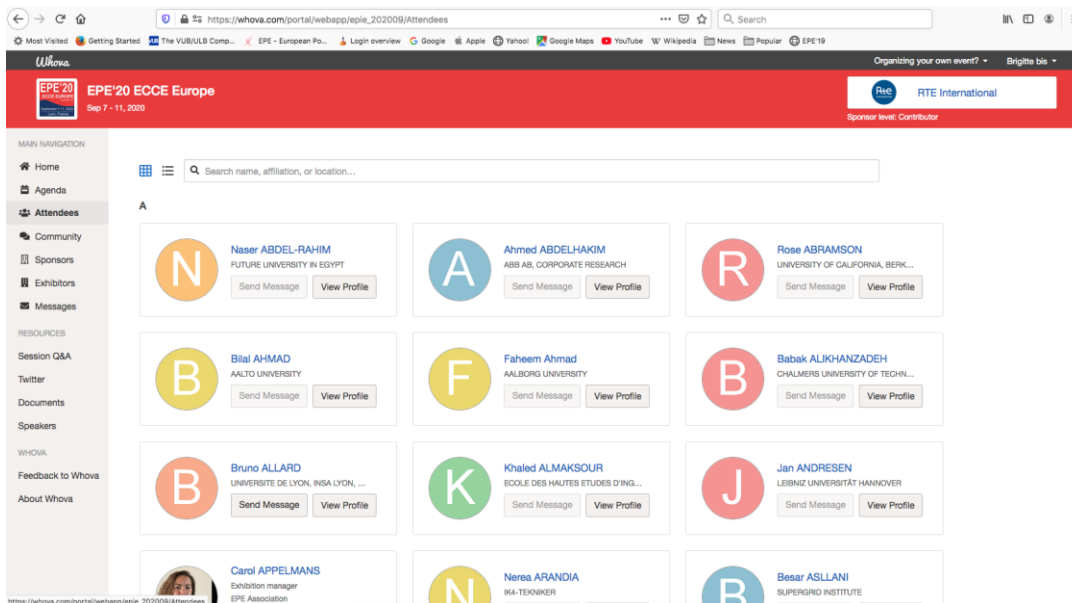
https://whova.com/portal/webapp/epie_202009/Attendees

Search

Most Visited Getting Started The VUB/ULB Comp... EPE - European Po... Login overview Google Apple Yahoo! Google Maps YouTube Wikipedia News Popular EPE'19

Whova

Organizing your own event? Brigitte bis

EPE'20 ECCE Europe
Sep 7 - 11, 2020

RTE International
Sponsor level: Contributor

MAIN NAVIGATION
Home
Agenda
Attendees
Community
Sponsors
Exhibitors
Messages

RESOURCES
Session Q&A
Twitter
Documents
Speakers

WHOVA
Feedback to Whova
About Whova

Search name, affiliation, or location...

A

N
Naser ABDEL-RAHIM
FUTURE UNIVERSITY IN EGYPT
Send Message View Profile

A
Ahmed ABDELHAKIM
ABB AB, CORPORATE RESEARCH
Send Message View Profile

R
Rose ABRAMSON
UNIVERSITY OF CALIFORNIA, BERK...
Send Message View Profile

B
Bilal AHMAD
AALTO UNIVERSITY
Send Message View Profile

F
Faheem Ahmad
AALBORG UNIVERSITY
Send Message View Profile

B
Babak ALIKHANZADEH
CHALMERS UNIVERSITY OF TECHN...
Send Message View Profile

B
Bruno ALLARD
UNIVERSITE DE LYON, INSA LYON, ...
Send Message View Profile

K
Khaled ALMAKSOUR
ECOLE DES HAUTES ETUDES D'ING...
Send Message View Profile

J
Jan ANDRESEN
LEIBNIZ UNIVERSITÄT HANNOVER
Send Message View Profile

Carol APPELMANS
Exhibition manager
EPE Association

N
Nerea ARANDIA
IK4-TEKNIKER

B
Besar ASLLANI
SUPERGRID INSTITUTE

https://whova.com/portal/webapp/epie_202009/Attendees